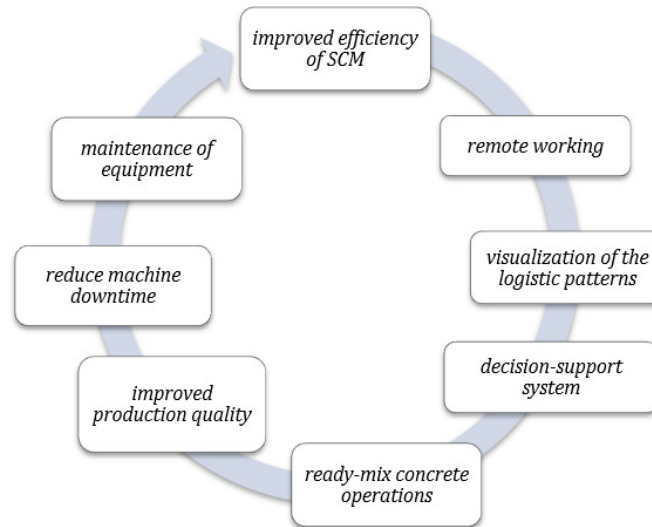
improved efficiency of SCM

remote working

visualization of the logistic patterns

decision-support system

ready-mix concrete operations

improved production quality

reduce machine downtime

maintenance of equipment